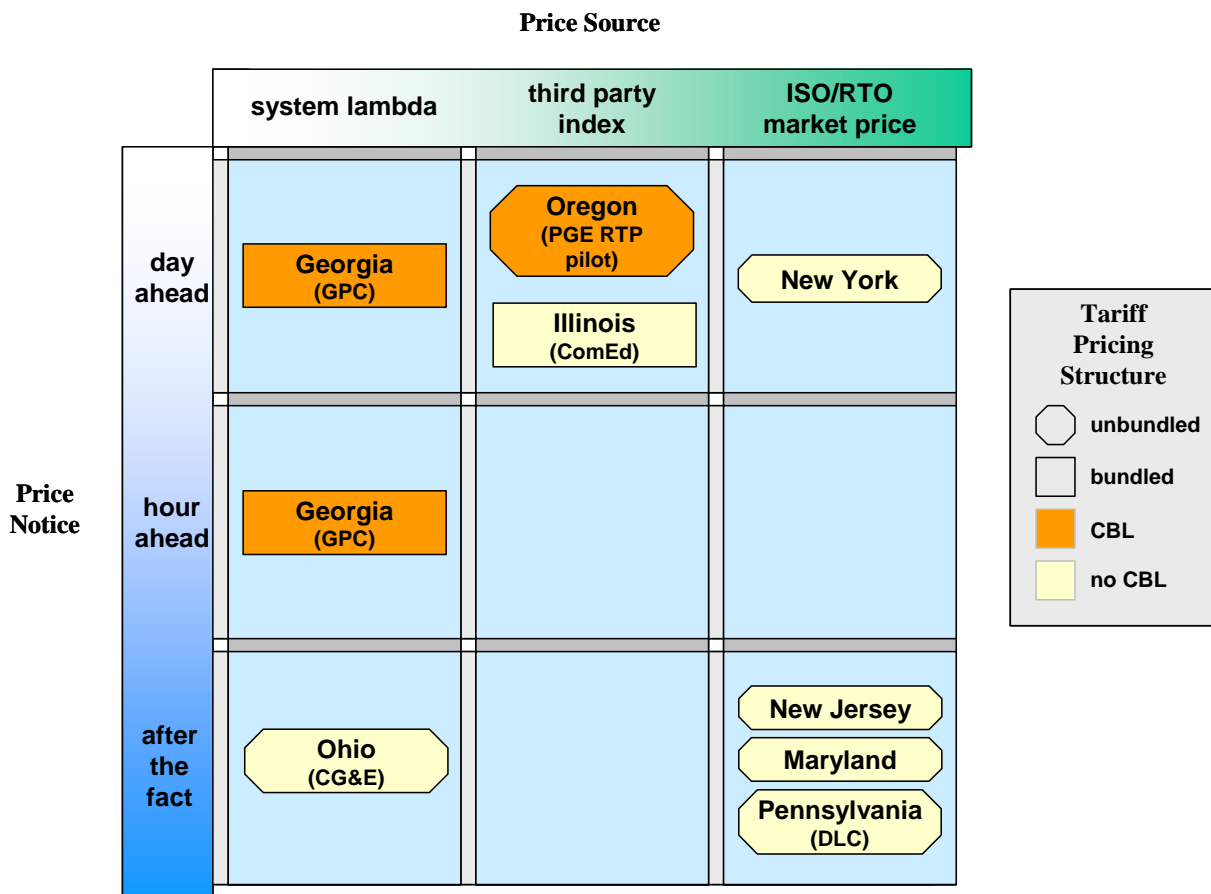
Price Source

|  | system lambda | third party index | ISO/RTO market price |
|---|---|---|---|
| day ahead | Georgia (GPC) | Oregon (PGE RTP pilot) Illinois (ComEd) | New York |
| hour ahead | Georgia (GPC) |  |  |
| after the fact | Ohio (CG&E) |  | New Jersey Maryland Pennsylvania (DLC) |

Price Notice

Tariff Pricing Structure

unbundled

bundled

CBL

no CBL